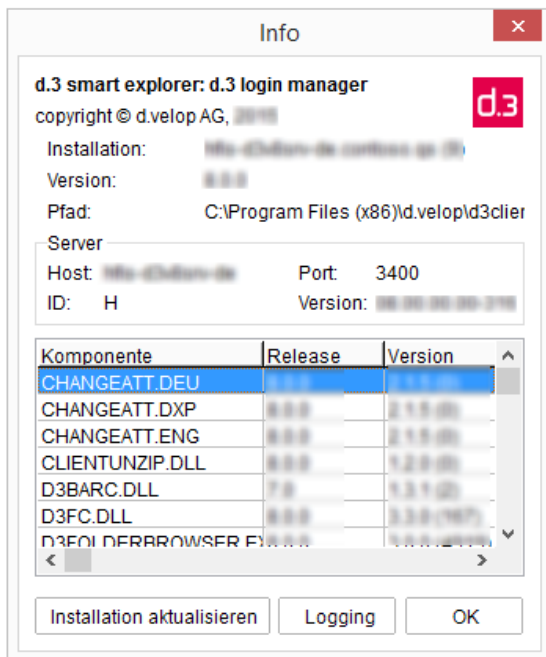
Info

d.3 smart explorer: d.3 login manager

copyright © d.velop AG, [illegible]

d.3

Installation: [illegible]

Version: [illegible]

Pfad: C:\Program Files (x86)\d.velop\d3clier

Server

Host: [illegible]

Port: 3400

ID: H

Version: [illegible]

| Komponente | Release | Version |
|---|---|---|
| CHANGEATT.DEU | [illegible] | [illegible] |
| CHANGEATT.DXP | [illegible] | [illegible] |
| CHANGEATT.ENG | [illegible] | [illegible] |
| CLIENTUNZIP.DLL | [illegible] | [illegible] |
| D3BARC.DLL | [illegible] | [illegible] |
| D3FC.DLL | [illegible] | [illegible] |
| D3FOLDERBROWSER.E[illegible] | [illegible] | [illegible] |

Installation aktualisieren

Logging

OK